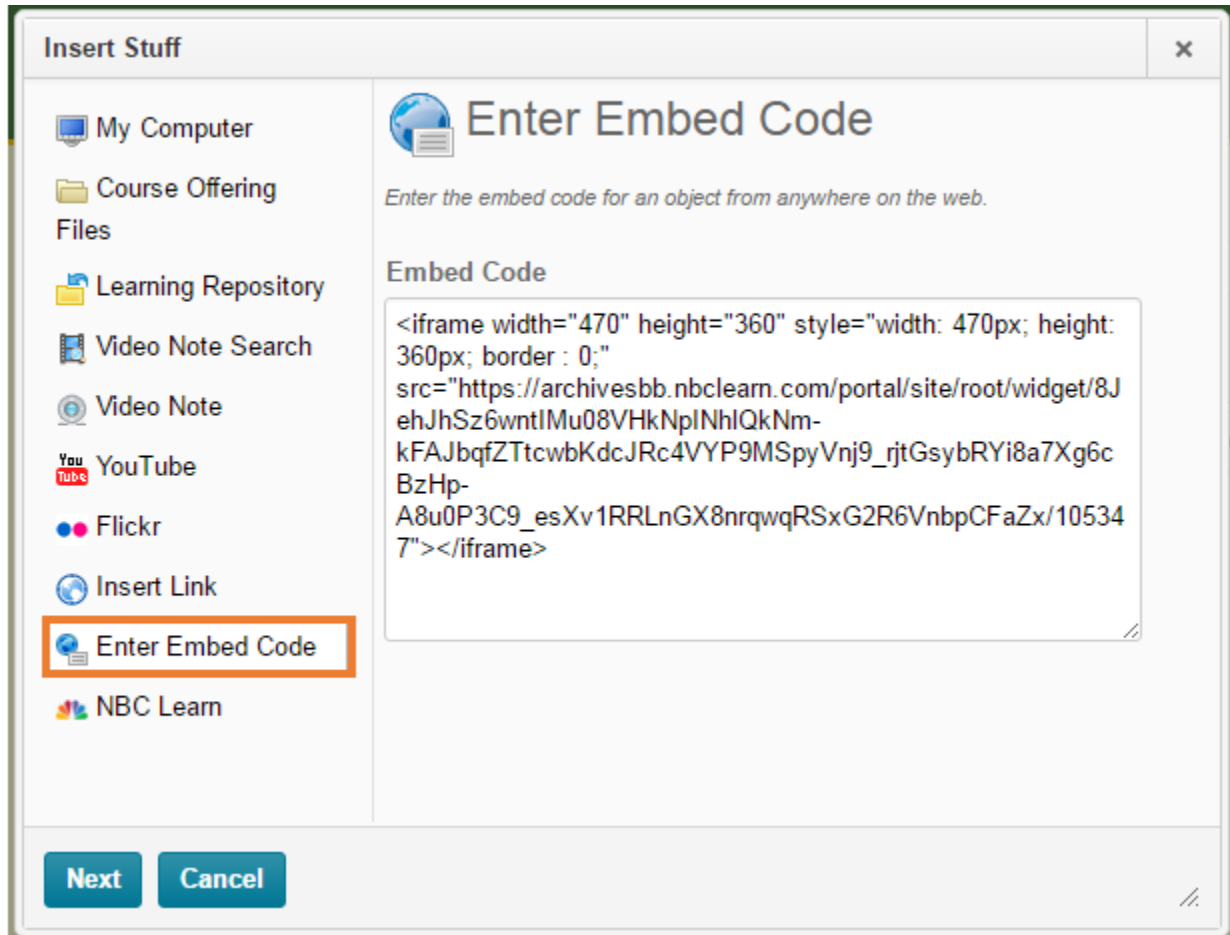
Insert Stuff

×

My Computer

Course Offering Files

Learning Repository

Video Note Search

Video Note

YouTube

Flickr

Insert Link

Enter Embed Code

NBC Learn

Enter Embed Code

Enter the embed code for an object from anywhere on the web.

Embed Code

<iframe width="470" height="360" style="width: 470px; height: 360px; border : 0;" src="https://archivesbb.nbclearn.com/portal/site/root/widget/8JehJhSz6wntIMu08VHkNpINhlQkNm-kFAJbqfZTtcwbKdcJRc4VYP9MSpyVnj9_rjtGsybRYi8a7Xg6cBzHp-A8u0P3C9_esXv1RRLnGX8nrqwqRSxG2R6VnbpCFaZx/105347"></iframe>

Next

Cancel